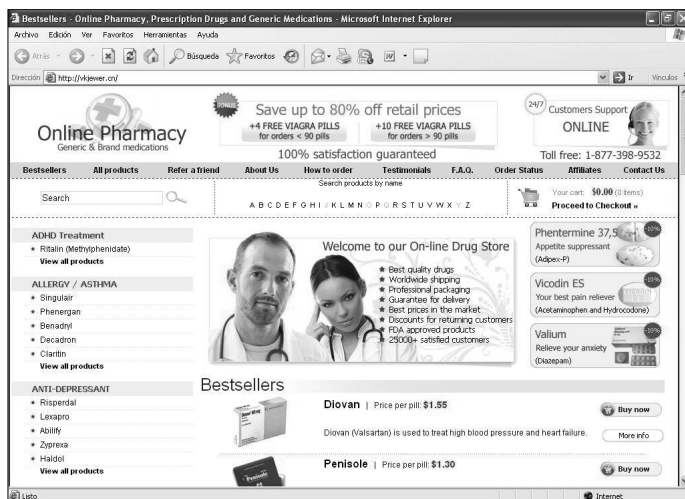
Bestsellers - Online Pharmacy, Prescription Drugs and Generic Medications - Microsoft Internet Explorer

Archivo Edición Ver Favoritos Herramientas Ayuda

Atrás Búsqueda Favoritos

Dirección http://vkjewer.cn/ Ir Vínculos

Online Pharmacy
Generic & Brand medications

BONUS
Save up to 80% off retail prices
+4 FREE VIAGRA PILLS for orders < 90 pills
+10 FREE VIAGRA PILLS for orders > 90 pills
100% satisfaction guaranteed

24/7 Customers Support
ONLINE
Toll free: 1-877-398-9532

Bestsellers | All products | Refer a friend | About Us | How to order | Testimonials | F.A.Q. | Order Status | Affiliates | Contact Us

Search

Search products by name
A B C D E F G H I J K L M N O P Q R S T U V W X Y Z

Your cart: $0.00 (0 items)
Proceed to Checkout »

ADHD Treatment
Ritalin (Methylphenidate)
View all products

ALLERGY / ASTHMA
Singulair
Phenergan
Benadryl
Decadron
Claritin
View all products

ANTI-DEPRESSANT
Risperdal
Lexapro
Abilify
Zyprexa
Haldol
View all products

Welcome to our On-line Drug Store
Best quality drugs
Worldwide shipping
Professional packaging
Guarantee for delivery
Best prices in the market
Discounts for returning customers
FDA approved products
25000+ satisfied customers

Phentermine 37,5
Appetite suppressant
(Adipex-P)
-10%

Vicodin ES
Your best pain reliever
(Acetaminophen and Hydrocodone)
-10%

Valium
Relieve your anxiety
(Diazepam)
-10%

Bestsellers

Diovan | Price per pill: $1.55
Buy now
Diovan (Valsartan) is used to treat high blood pressure and heart failure.
More info

Penisole | Price per pill: $1.30
Buy now

Listo
Internet